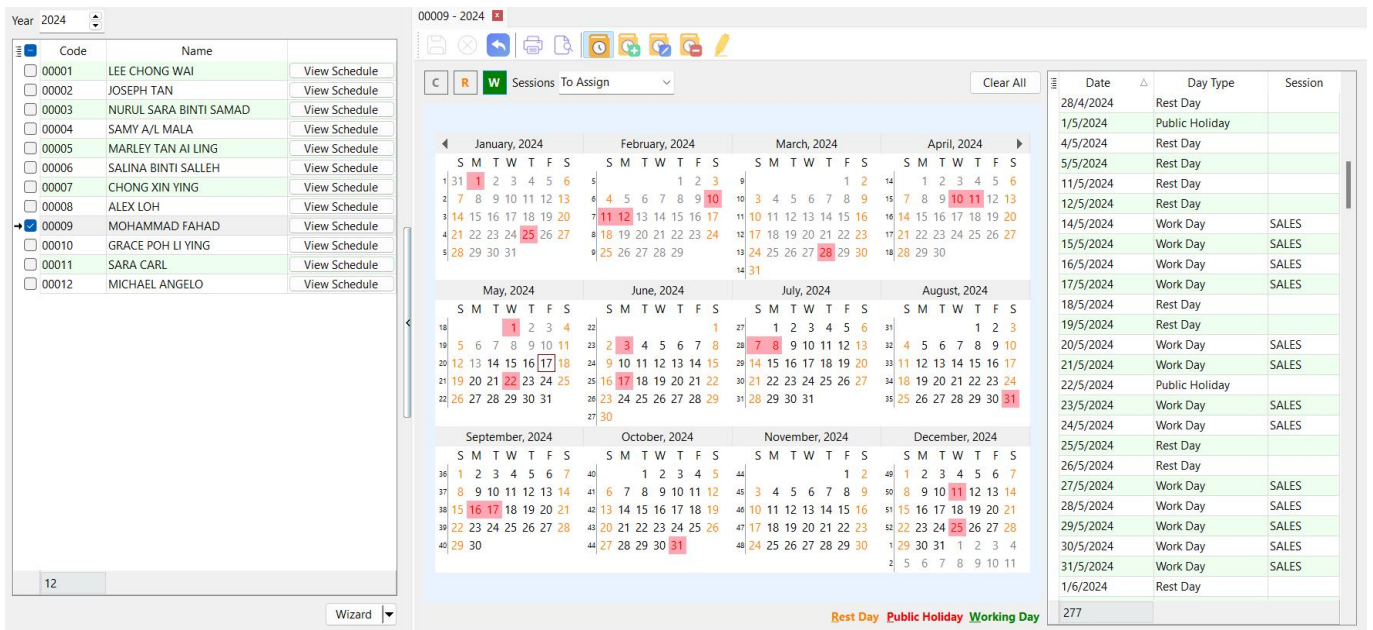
Year 2024

| | Code | Name | |
|---|---|---|---|
| | 00001 | LEE CHONG WAI | View Schedule |
| | 00002 | JOSEPH TAN | View Schedule |
| | 00003 | NURUL SARA BINTI SAMAD | View Schedule |
| | 00004 | SAMY A/L MALA | View Schedule |
| | 00005 | MARLEY TAN AI LING | View Schedule |
| | 00006 | SALINA BINTI SALLEH | View Schedule |
| | 00007 | CHONG XIN YING | View Schedule |
| | 00008 | ALEX LOH | View Schedule |
| | 00009 | MOHAMMAD FAHAD | View Schedule |
| | 00010 | GRACE POH LI YING | View Schedule |
| | 00011 | SARA CARL | View Schedule |
| | 00012 | MICHAEL ANGELO | View Schedule |

12

Wizard

00009 - 2024

C R W Sessions To Assign

Clear All

January, 2024
S M T W T F S
1 31 1 2 3 4 5 6
2 7 8 9 10 11 12 13
3 14 15 16 17 18 19 20
4 21 22 23 24 25 26 27
5 28 29 30 31

February, 2024
S M T W T F S
5 1 2 3
6 4 5 6 7 8 9 10
7 11 12 13 14 15 16 17
8 18 19 20 21 22 23 24
9 25 26 27 28 29

March, 2024
S M T W T F S
9 1 2
10 3 4 5 6 7 8 9
11 10 11 12 13 14 15 16
12 17 18 19 20 21 22 23
13 24 25 26 27 28 29 30
14 31

April, 2024
S M T W T F S
14 1 2 3 4 5 6
15 7 8 9 10 11 12 13
16 14 15 16 17 18 19 20
17 21 22 23 24 25 26 27
18 28 29 30

May, 2024
S M T W T F S
18 1 2 3 4
19 5 6 7 8 9 10 11
20 12 13 14 15 16 17 18
21 19 20 21 22 23 24 25
22 26 27 28 29 30 31

June, 2024
S M T W T F S
22 1
23 2 3 4 5 6 7 8
24 9 10 11 12 13 14 15
25 16 17 18 19 20 21 22
26 23 24 25 26 27 28 29
27 30

July, 2024
S M T W T F S
27 1 2 3 4 5 6
28 7 8 9 10 11 12 13
29 14 15 16 17 18 19 20
30 21 22 23 24 25 26 27
31 28 29 30 31

August, 2024
S M T W T F S
31 1 2 3
32 4 5 6 7 8 9 10
33 11 12 13 14 15 16 17
34 18 19 20 21 22 23 24
35 25 26 27 28 29 30 31

September, 2024
S M T W T F S
36 1 2 3 4 5 6 7
37 8 9 10 11 12 13 14
38 15 16 17 18 19 20 21
39 22 23 24 25 26 27 28
40 29 30

October, 2024
S M T W T F S
40 1 2 3 4 5
41 6 7 8 9 10 11 12
42 13 14 15 16 17 18 19
43 20 21 22 23 24 25 26
44 27 28 29 30 31

November, 2024
S M T W T F S
44 1 2
45 3 4 5 6 7 8 9
46 10 11 12 13 14 15 16
47 17 18 19 20 21 22 23
48 24 25 26 27 28 29 30

December, 2024
S M T W T F S
49 1 2 3 4 5 6 7
50 8 9 10 11 12 13 14
51 15 16 17 18 19 20 21
52 22 23 24 25 26 27 28
1 29 30 31 1 2 3 4
2 5 6 7 8 9 10 11

Rest Day Public Holiday Working Day

| Date | Day Type | Session |
|---|---|---|
| 28/4/2024 | Rest Day | |
| 1/5/2024 | Public Holiday | |
| 4/5/2024 | Rest Day | |
| 5/5/2024 | Rest Day | |
| 11/5/2024 | Rest Day | |
| 12/5/2024 | Rest Day | |
| 14/5/2024 | Work Day | SALES |
| 15/5/2024 | Work Day | SALES |
| 16/5/2024 | Work Day | SALES |
| 17/5/2024 | Work Day | SALES |
| 18/5/2024 | Rest Day | |
| 19/5/2024 | Rest Day | |
| 20/5/2024 | Work Day | SALES |
| 21/5/2024 | Work Day | SALES |
| 22/5/2024 | Public Holiday | |
| 23/5/2024 | Work Day | SALES |
| 24/5/2024 | Work Day | SALES |
| 25/5/2024 | Rest Day | |
| 26/5/2024 | Rest Day | |
| 27/5/2024 | Work Day | SALES |
| 28/5/2024 | Work Day | SALES |
| 29/5/2024 | Work Day | SALES |
| 30/5/2024 | Work Day | SALES |
| 31/5/2024 | Work Day | SALES |
| 1/6/2024 | Rest Day | |

277